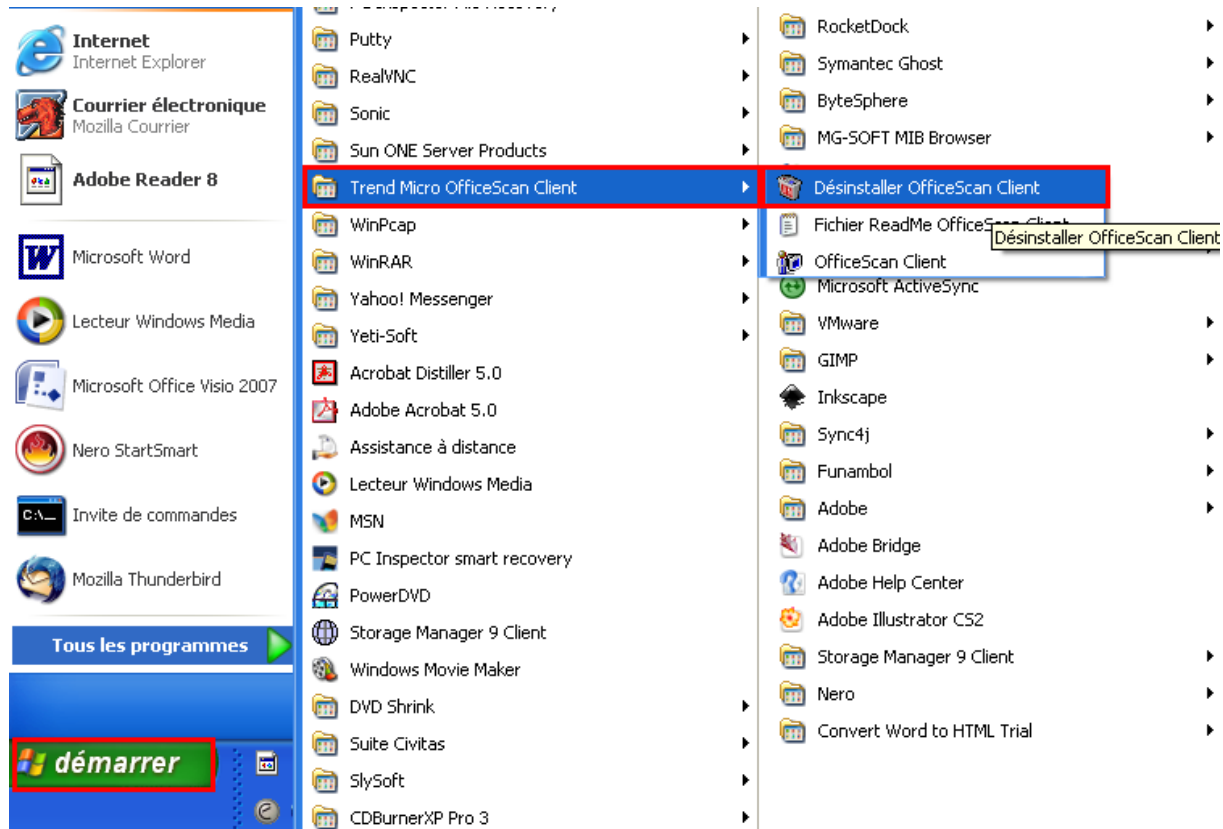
Internet
Internet Explorer
Courrier électronique
Mozilla Courrier
Adobe Reader 8
Microsoft Word
Lecteur Windows Media
Microsoft Office Visio 2007
Nero StartSmart
Invite de commandes
Mozilla Thunderbird
Tous les programmes
démarrer

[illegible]
Putty
RealVNC
Sonic
Sun ONE Server Products
Trend Micro OfficeScan Client
WinPcap
WinRAR
Yahoo! Messenger
Yeti-Soft
Acrobat Distiller 5.0
Adobe Acrobat 5.0
Assistance à distance
Lecteur Windows Media
MSN
PC Inspector smart recovery
PowerDVD
Storage Manager 9 Client
Windows Movie Maker
DVD Shrink
Suite Civitas
SlySoft
CDBurnerXP Pro 3

RocketDock
Symantec Ghost
ByteSphere
MG-SOFT MIB Browser
Désinstaller OfficeScan Client
Fichier ReadMe OfficeScan Client
Désinstaller OfficeScan Client
OfficeScan Client
Microsoft ActiveSync
VMware
GIMP
Inkscape
Sync4j
Funambol
Adobe
Adobe Bridge
Adobe Help Center
Adobe Illustrator CS2
Storage Manager 9 Client
Nero
Convert Word to HTML Trial